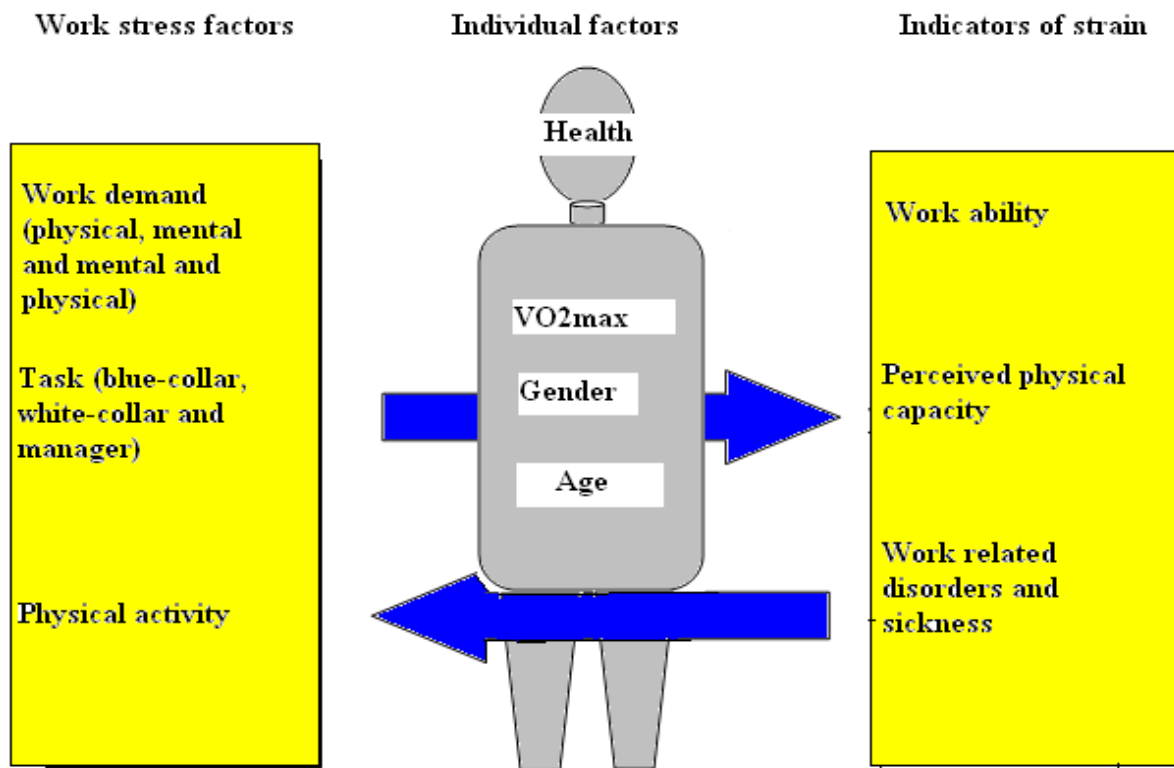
Work stress factors

Individual factors

Indicators of strain

Health

Work demand (physical, mental and mental and physical)

Task (blue-collar, white-collar and manager)

Physical activity

VO2max

Gender

Age

Work ability

Perceived physical capacity

Work related disorders and sickness